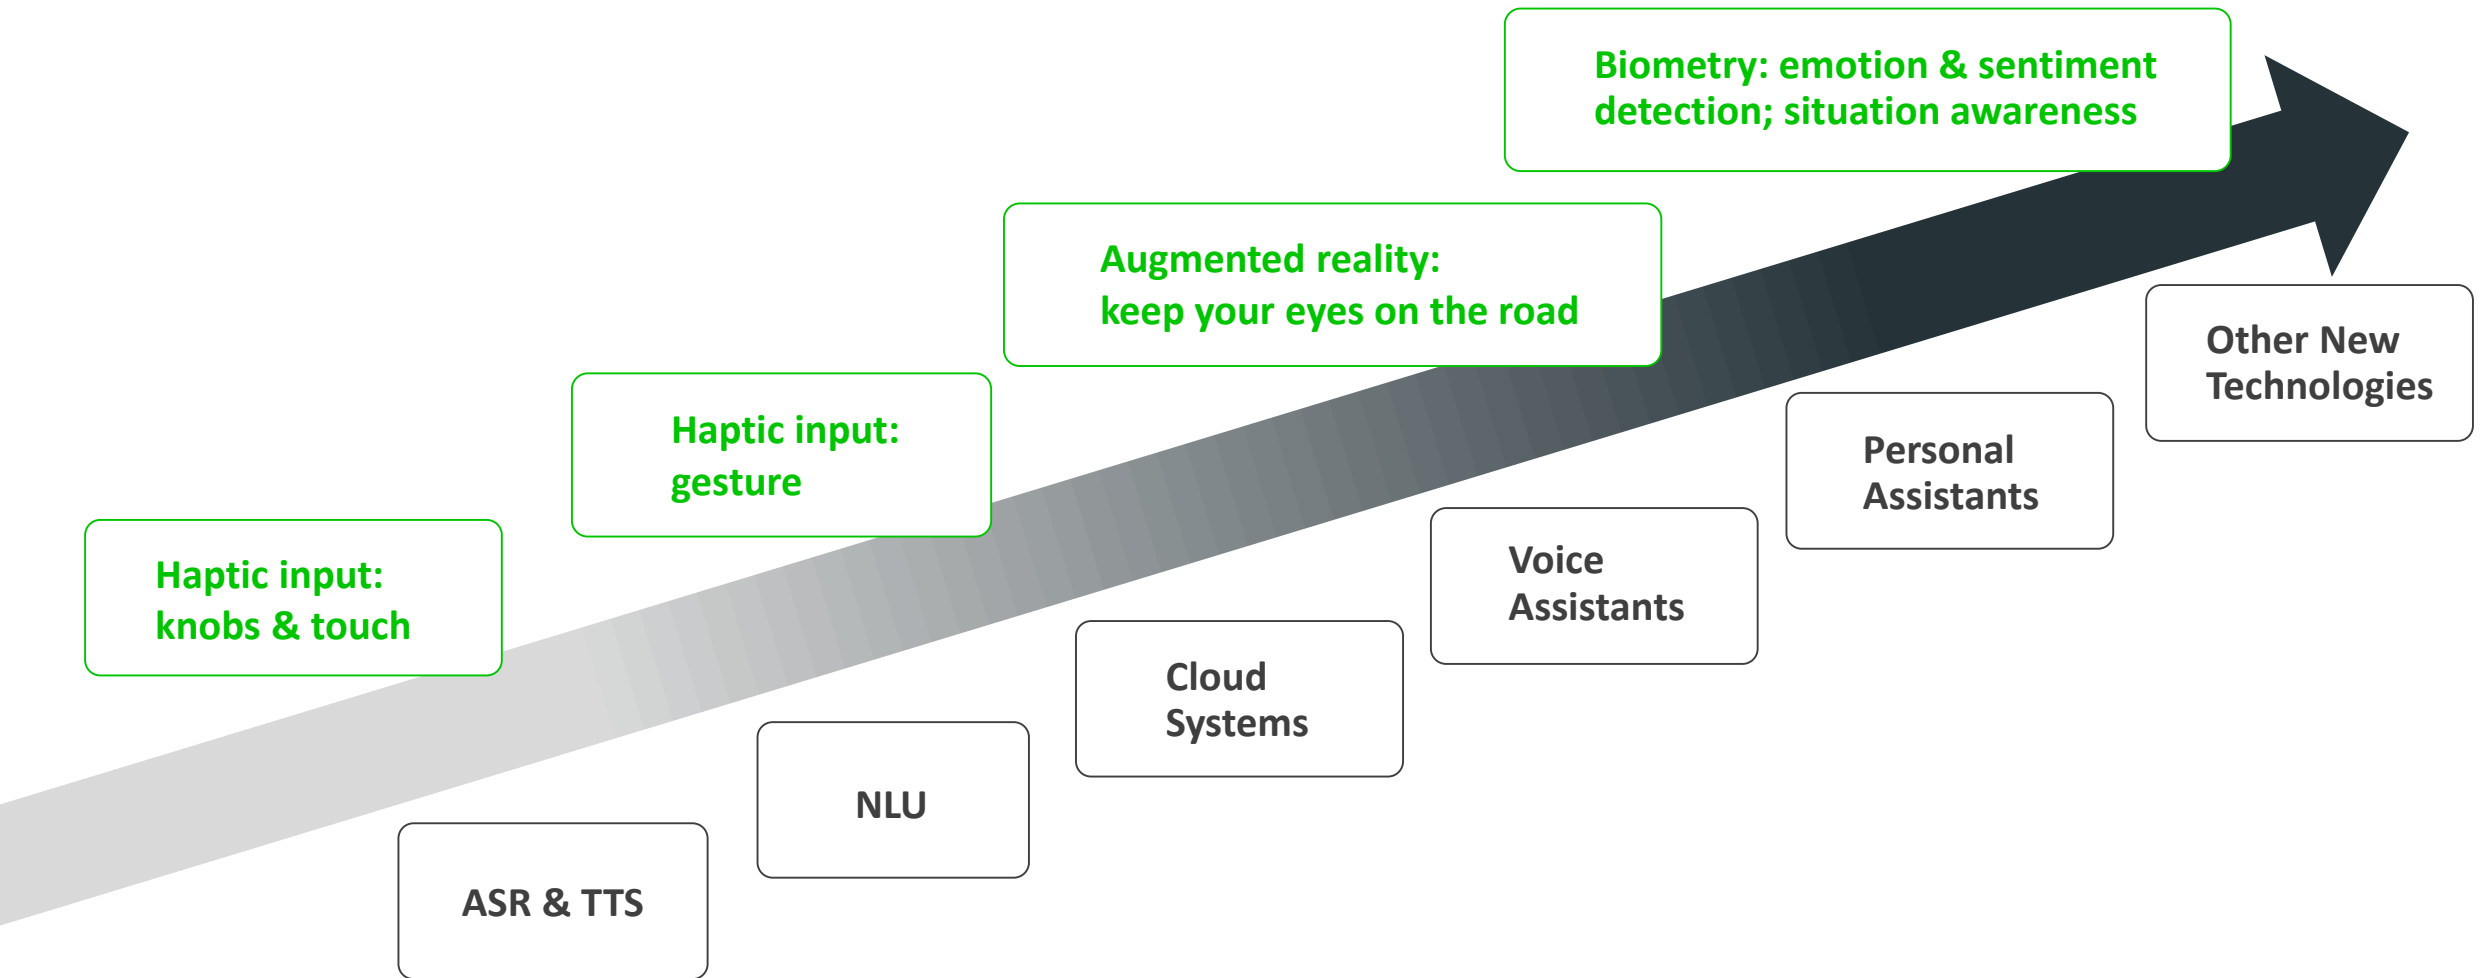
Biometry: emotion & sentiment detection; situation awareness

Augmented reality: keep your eyes on the road

Haptic input: gesture

Haptic input: knobs & touch

Other New Technologies

Personal Assistants

Voice Assistants

Cloud Systems

NLU

ASR & TTS